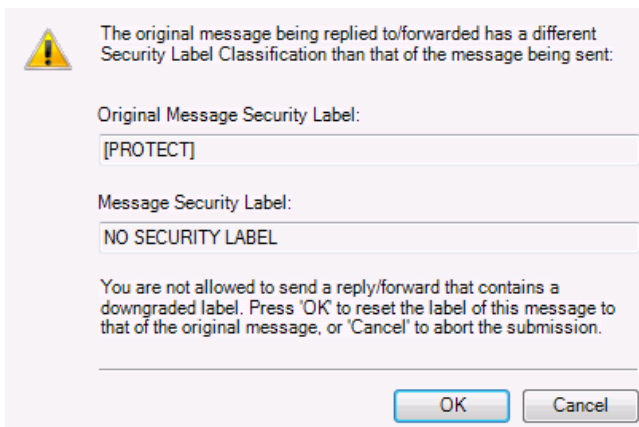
The original message being replied to/forwarded has a different Security Label Classification than that of the message being sent:

Original Message Security Label:

[PROTECT]

Message Security Label:

NO SECURITY LABEL

You are not allowed to send a reply/forward that contains a downgraded label. Press 'OK' to reset the label of this message to that of the original message, or 'Cancel' to abort the submission.

OK

Cancel